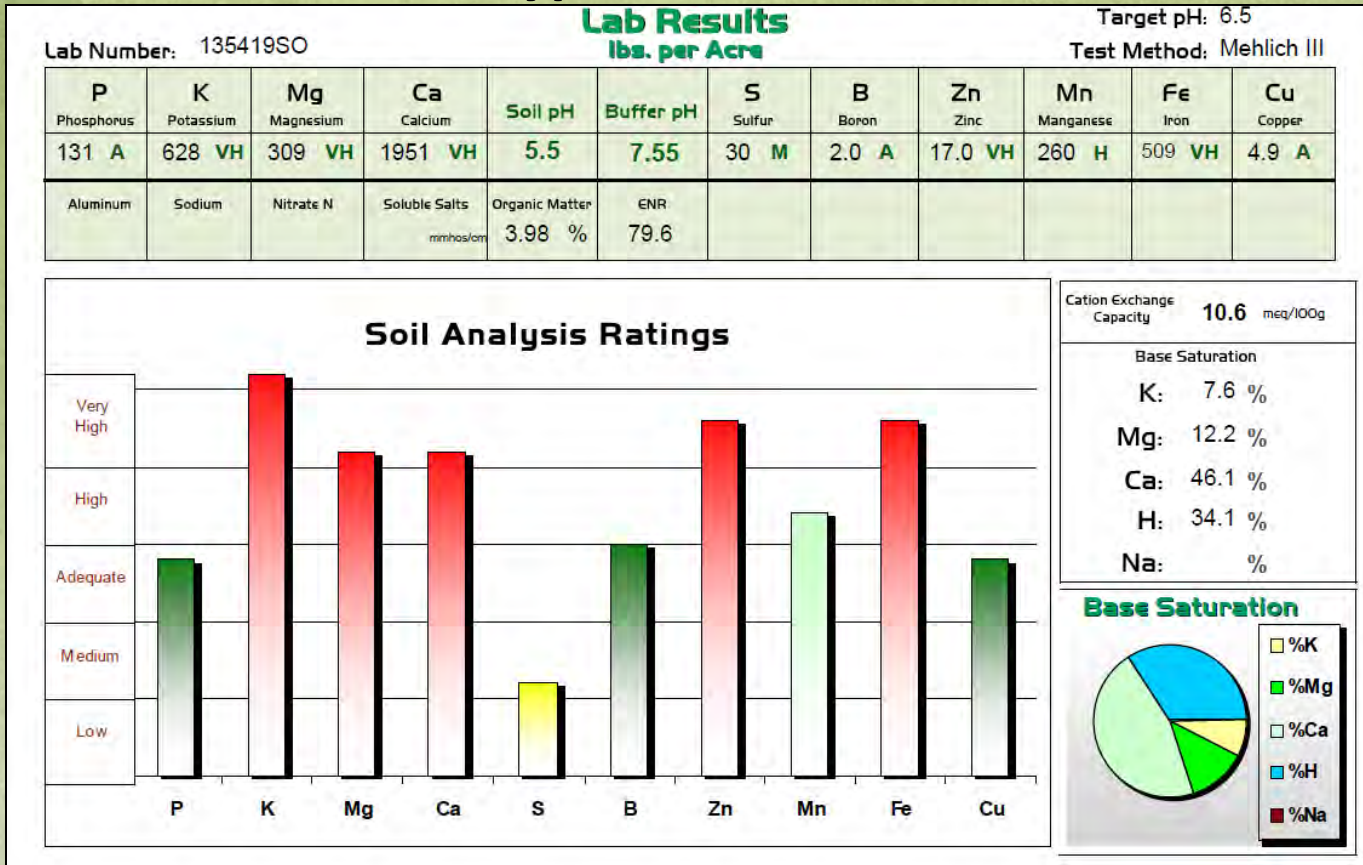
Lab Results
lbs. per Acre

Lab Number: 135419SO

Target pH: 6.5
Test Method: Mehlich III

| P Phosphorus | K Potassium | Mg Magnesium | Ca Calcium | Soil pH | Buffer pH | S Sulfur | B Boron | Zn Zinc | Mn Manganese | Fe Iron | Cu Copper |
|---|---|---|---|---|---|---|---|---|---|---|---|
| 131 A | 628 VH | 309 VH | 1951 VH | 5.5 | 7.55 | 30 M | 2.0 A | 17.0 VH | 260 H | 509 VH | 4.9 A |
| Aluminum | Sodium | Nitrate N | Soluble Salts mmhos/cm | Organic Matter 3.98 % | ENR 79.6 | | | | | | |

Soil Analysis Ratings

Very High
High
Adequate
Medium
Low

P K Mg Ca S B Zn Mn Fe Cu

Cation Exchange Capacity 10.6 meq/100g

Base Saturation
K: 7.6 %
Mg: 12.2 %
Ca: 46.1 %
H: 34.1 %
Na: %

Base Saturation
%K
%Mg
%Ca
%H
%Na